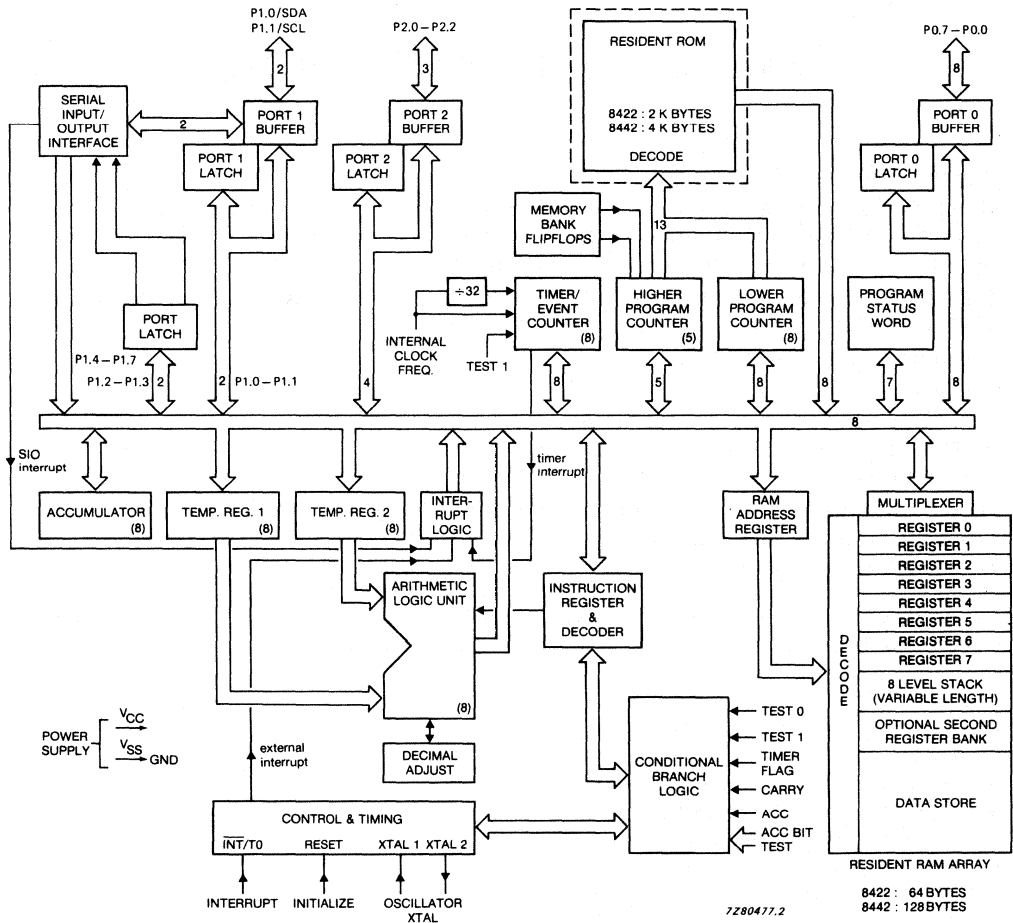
P1.0/SDA
P1.1/SCL

2

P2.0 – P2.2

3

RESIDENT ROM

8422 : 2 K BYTES
8442 : 4 K BYTES

DECODE

P0.7 – P0.0

8

SERIAL INPUT/ OUTPUT INTERFACE

2

PORT 1 BUFFER

PORT 1 LATCH

PORT 2 BUFFER

PORT 2 LATCH

PORT 0 BUFFER

PORT 0 LATCH

MEMORY BANK FLIPFLOPS

13

÷32

TIMER/ EVENT COUNTER (8)

HIGHER PROGRAM COUNTER (5)

LOWER PROGRAM COUNTER (8)

PROGRAM STATUS WORD

PORT LATCH

INTERNAL CLOCK FREQ.

TEST 1

P1.4 – P1.7
P1.2 – P1.3

2

2

P1.0 – P1.1

4

8

5

8

8

7

8

8

SIO interrupt

timer interrupt

ACCUMULATOR (8)

TEMP. REG. 1 (8)

TEMP. REG. 2 (8)

INTER-RUPT LOGIC

RAM ADDRESS REGISTER

MULTIPLEXER

REGISTER 0
REGISTER 1
REGISTER 2
REGISTER 3
REGISTER 4
REGISTER 5
REGISTER 6
REGISTER 7
8 LEVEL STACK (VARIABLE LENGTH)
OPTIONAL SECOND REGISTER BANK
DATA STORE

DECODE

ARITHMETIC LOGIC UNIT

(8)

INSTRUCTION REGISTER & DECODER

POWER SUPPLY

$V_{CC}$
$V_{SS}$
GND

DECIMAL ADJUST

external interrupt

CONDITIONAL BRANCH LOGIC

TEST 0
TEST 1
TIMER FLAG
CARRY
ACC
ACC BIT TEST

CONTROL & TIMING

$\overline{INT}$/T0   RESET   XTAL 1   XTAL 2

INTERRUPT   INITIALIZE   OSCILLATOR XTAL

RESIDENT RAM ARRAY

8422 : 64 BYTES
8442 : 128 BYTES

7Z80477.2